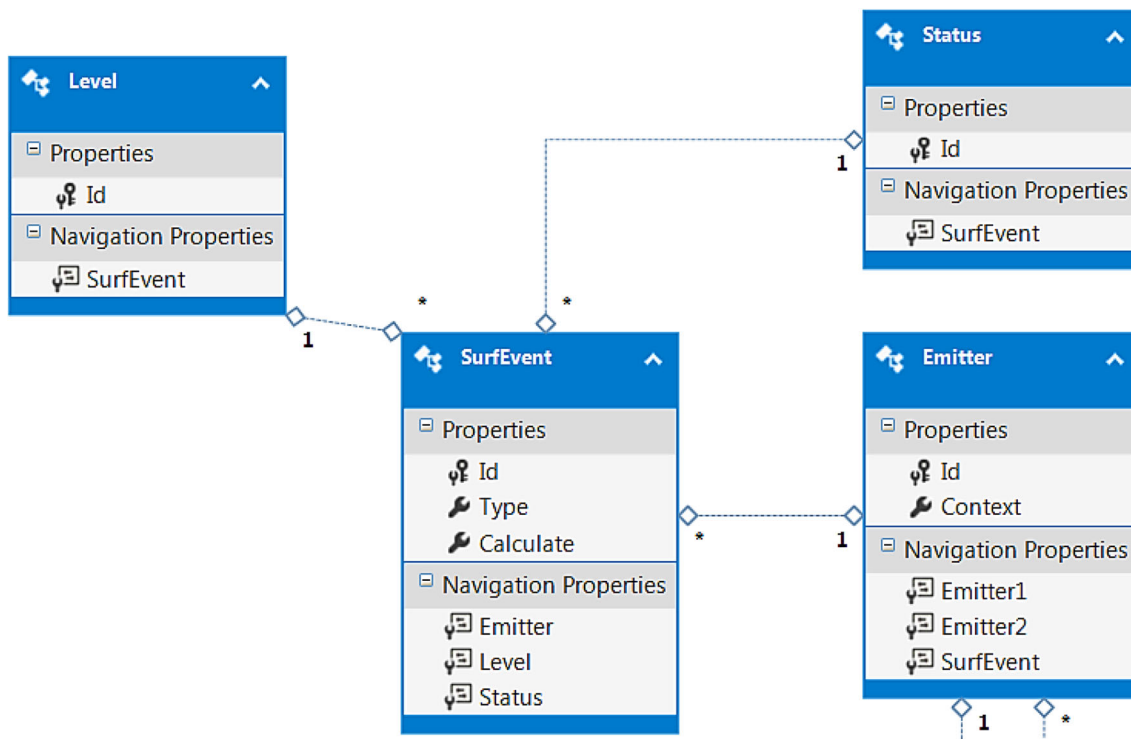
Level

Properties

Id

Navigation Properties

SurfEvent

Status

Properties

Id

Navigation Properties

SurfEvent

1

*

*

1

SurfEvent

Properties

Id

Type

Calculate

Navigation Properties

Emitter

Level

Status

*

1

Emitter

Properties

Id

Context

Navigation Properties

Emitter1

Emitter2

SurfEvent

1

*